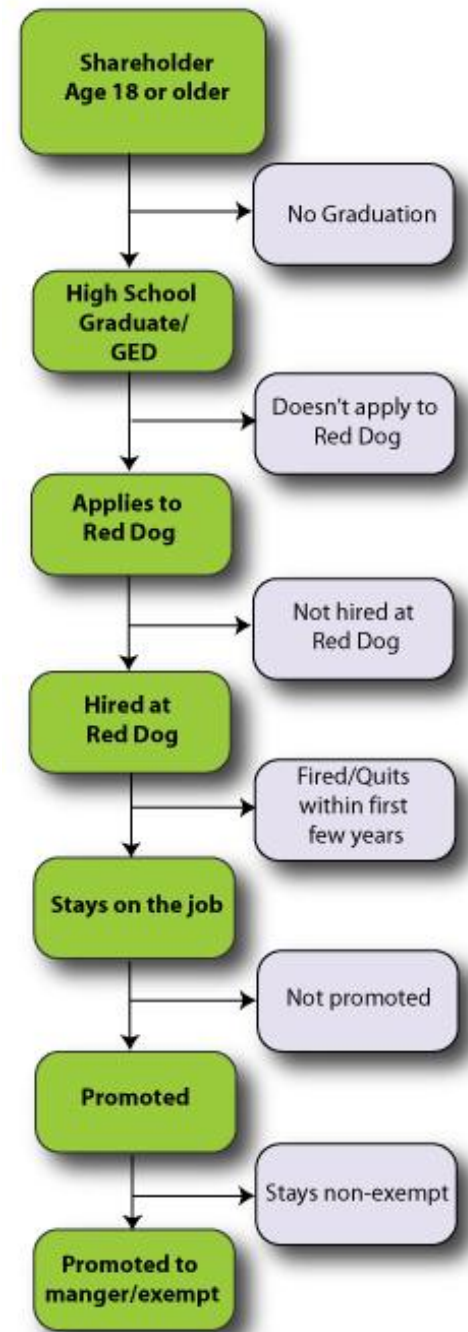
Shareholder Age 18 or older

No Graduation

High School Graduate/ GED

Doesn't apply to Red Dog

Applies to Red Dog

Not hired at Red Dog

Hired at Red Dog

Fired/Quits within first few years

Stays on the job

Not promoted

Promoted

Stays non-exempt

Promoted to manger/exempt